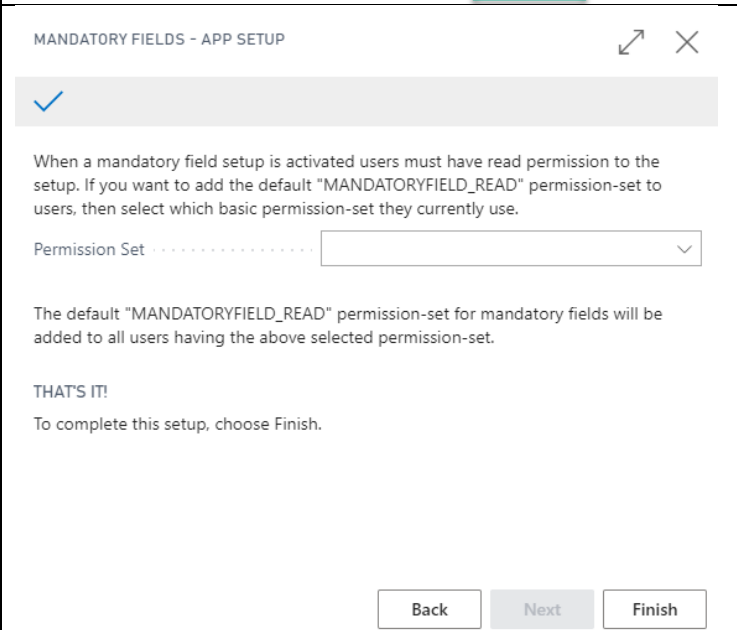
MANDATORY FIELDS - APP SETUP

When a mandatory field setup is activated users must have read permission to the setup. If you want to add the default "MANDATORYFIELD_READ" permission-set to users, then select which basic permission-set they currently use.

Permission Set

The default "MANDATORYFIELD_READ" permission-set for mandatory fields will be added to all users having the above selected permission-set.

THAT'S IT!

To complete this setup, choose Finish.

Back Next Finish